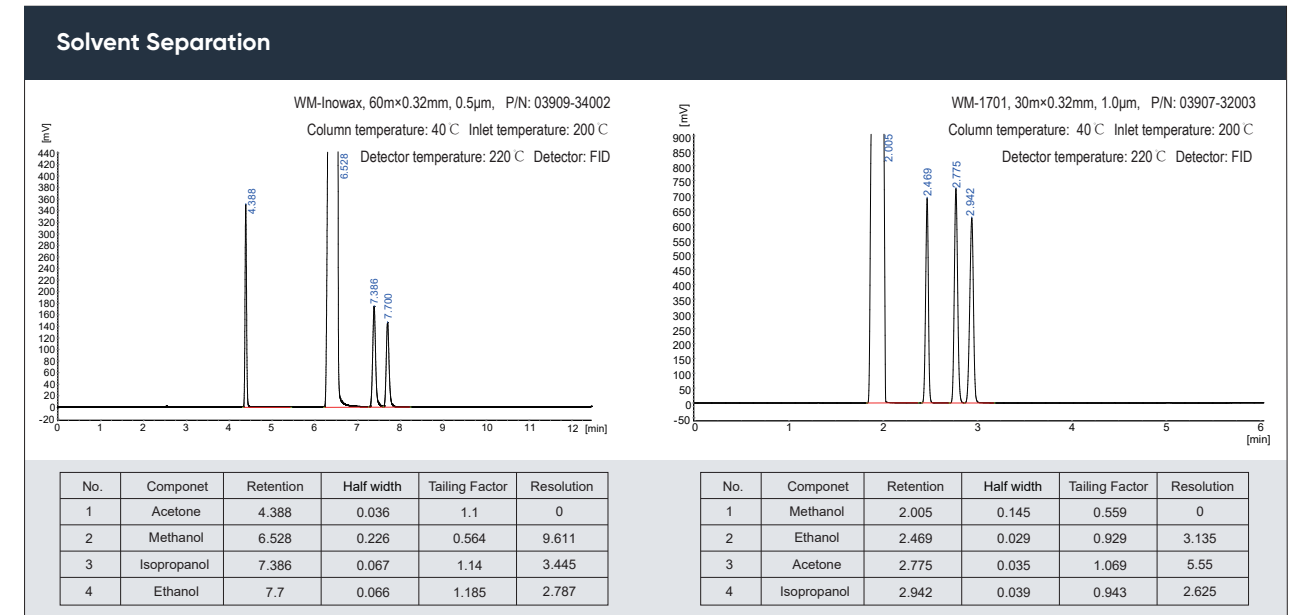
Solvent Separation

WM-Inowax, 60m×0.32mm, 0.5μm, P/N: 03909-34002

Column temperature: 40℃ Inlet temperature: 200℃

Detector temperature: 220℃ Detector: FID

[mV]

440 420 400 380 360 340 320 300 280 260 240 220 200 180 160 140 120 100 80 60 40 20 0 -20

4.388 6.528 7.386 7.700

0 1 2 3 4 5 6 7 8 9 10 11 12 [min]

WM-1701, 30m×0.32mm, 1.0μm, P/N: 03907-32003

Column temperature: 40℃ Inlet temperature: 200℃

Detector temperature: 220℃ Detector: FID

[mV]

900 850 800 750 700 650 600 550 500 450 400 350 300 250 200 150 100 50 0 -50

2.005 2.469 2.775 2.942

0 1 2 3 4 5 6 [min]

| No. | Componet | Retention | Half width | Tailing Factor | Resolution |
|---|---|---|---|---|---|
| 1 | Acetone | 4.388 | 0.036 | 1.1 | 0 |
| 2 | Methanol | 6.528 | 0.226 | 0.564 | 9.611 |
| 3 | Isopropanol | 7.386 | 0.067 | 1.14 | 3.445 |
| 4 | Ethanol | 7.7 | 0.066 | 1.185 | 2.787 |

| No. | Componet | Retention | Half width | Tailing Factor | Resolution |
|---|---|---|---|---|---|
| 1 | Methanol | 2.005 | 0.145 | 0.559 | 0 |
| 2 | Ethanol | 2.469 | 0.029 | 0.929 | 3.135 |
| 3 | Acetone | 2.775 | 0.035 | 1.069 | 5.55 |
| 4 | Isopropanol | 2.942 | 0.039 | 0.943 | 2.625 |